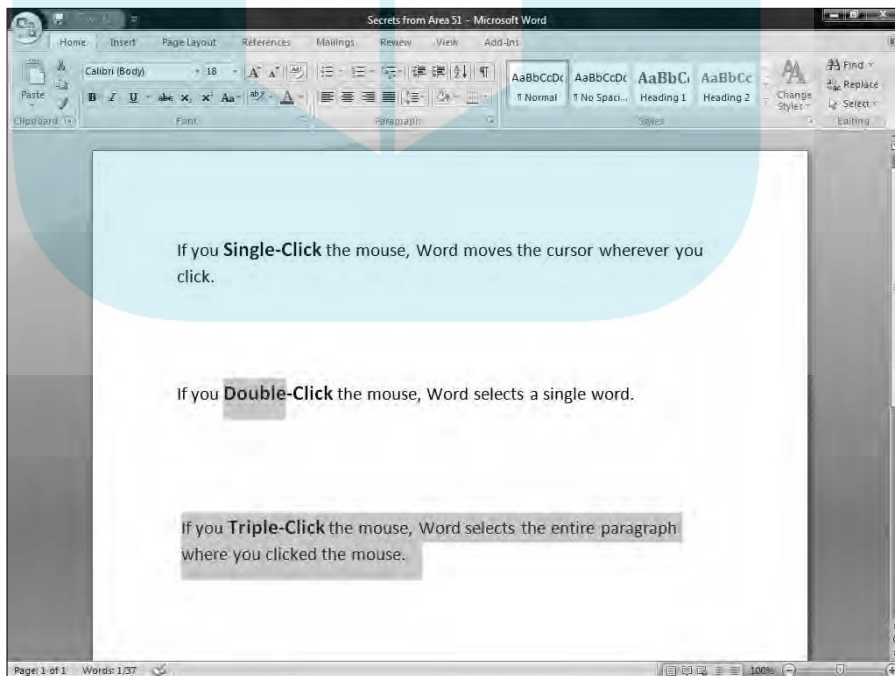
Secrets from Area 51 - Microsoft Word

Home Insert Page Layout References Mailings Review View Add-Ins

Paste

Clipboard

Calibri (Body) 18

B I U abe $x_2$ $x^2$ Aa

Font

Paragraph

AaBbCcDc ¶ Normal

AaBbCcDc ¶ No Spaci...

AaBbC Heading 1

AaBbCc Heading 2

Change Styles

Styles

Find

Replace

Select

Editing

If you **Single-Click** the mouse, Word moves the cursor wherever you click.

If you **Double-Click** the mouse, Word selects a single word.

If you **Triple-Click** the mouse, Word selects the entire paragraph where you clicked the mouse.

Page: 1 of 1 Words: 1/37

100%